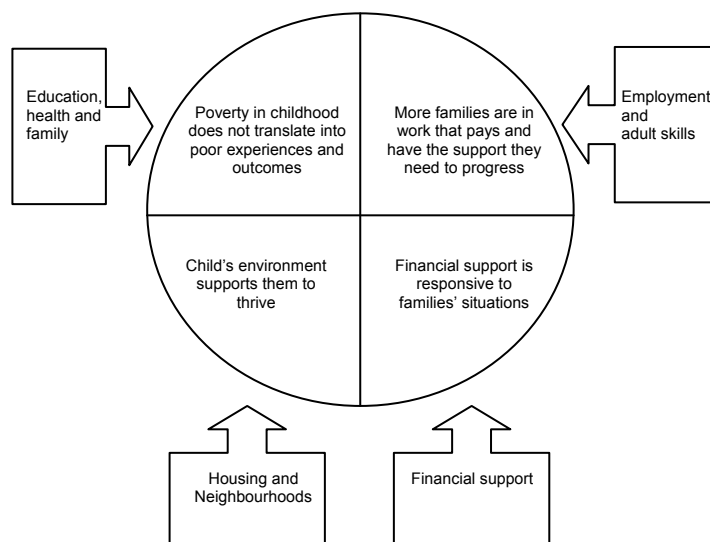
Education, health and family

Poverty in childhood does not translate into poor experiences and outcomes

More families are in work that pays and have the support they need to progress

Employment and adult skills

Child's environment supports them to thrive

Financial support is responsive to families' situations

Housing and Neighbourhoods

Financial support